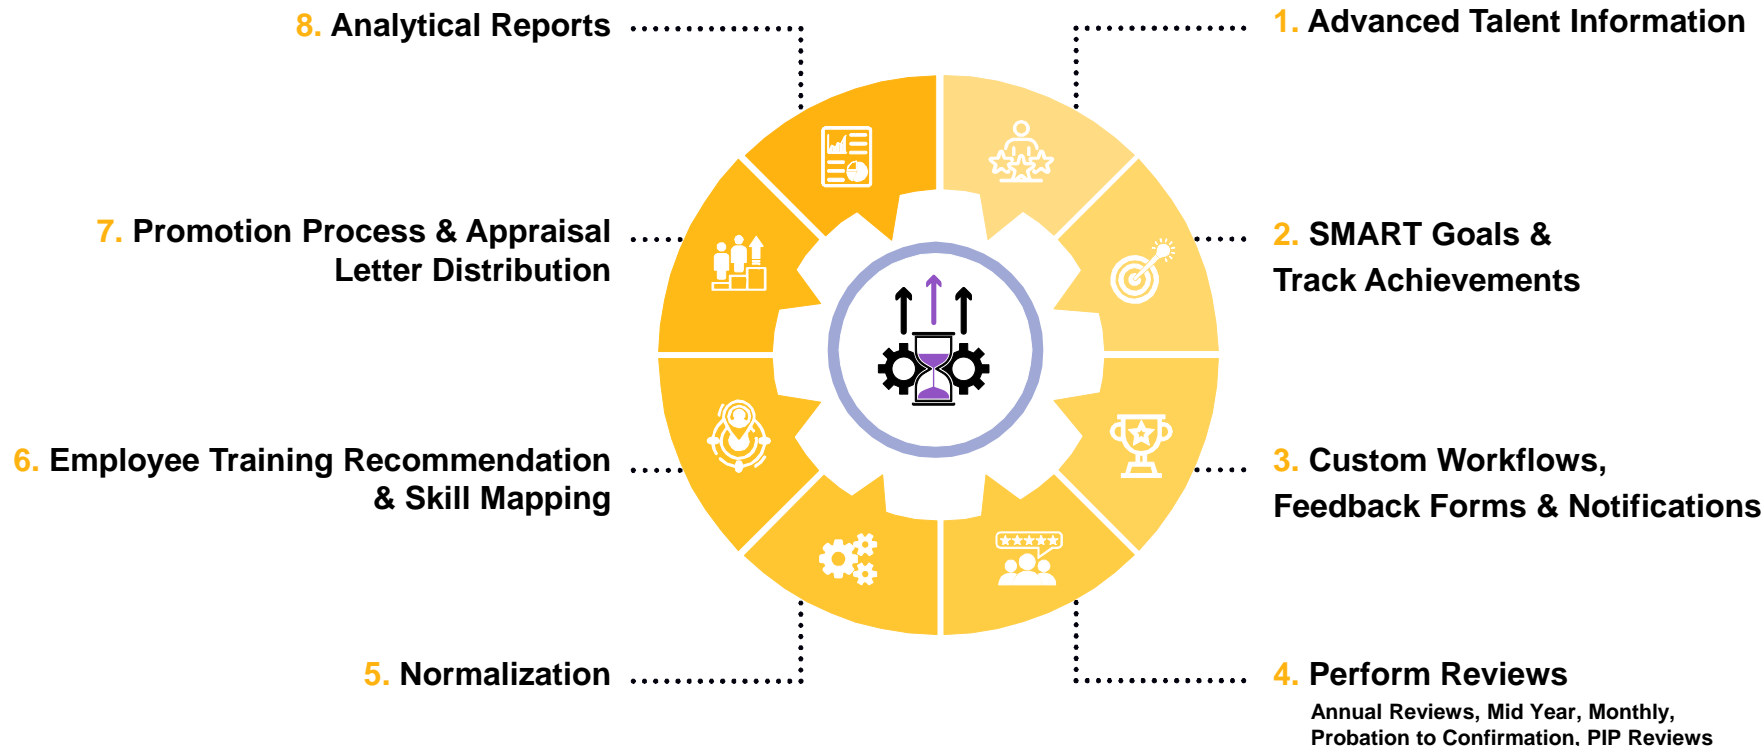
8. Analytical Reports

1. Advanced Talent Information

7. Promotion Process & Appraisal Letter Distribution

2. SMART Goals & Track Achievements

6. Employee Training Recommendation & Skill Mapping

3. Custom Workflows, Feedback Forms & Notifications

5. Normalization

4. Perform Reviews

Annual Reviews, Mid Year, Monthly, Probation to Confirmation, PIP Reviews